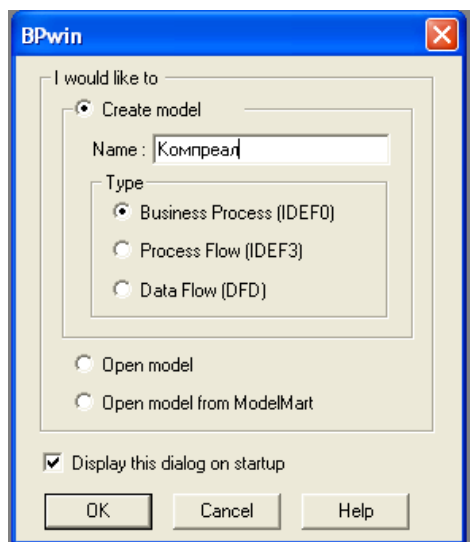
BPwin

I would like to

Create model

Name : Компреал

Type

Business Process (IDEF0)

Process Flow (IDEF3)

Data Flow (DFD)

Open model

Open model from ModelMart

Display this dialog on startup

OK Cancel Help